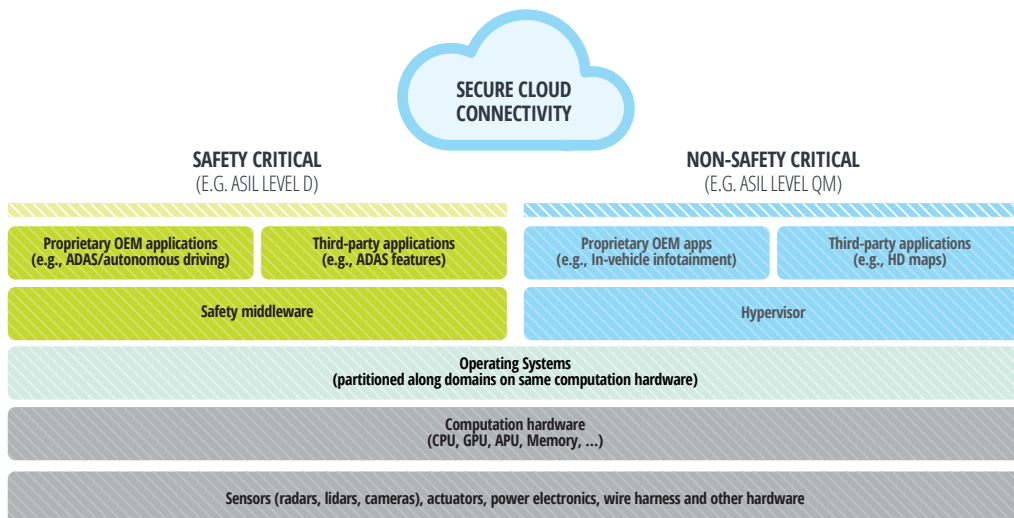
SECURE CLOUD CONNECTIVITY

SAFETY CRITICAL
(E.G. ASIL LEVEL D)

NON-SAFETY CRITICAL
(E.G. ASIL LEVEL QM)

Proprietary OEM applications (e.g., ADAS/autonomous driving)

Third-party applications (e.g., ADAS features)

Proprietary OEM apps (e.g., In-vehicle infotainment)

Third-party applications (e.g., HD maps)

Safety middleware

Hypervisor

Operating Systems
(partitioned along domains on same computation hardware)

Computation hardware
(CPU, GPU, APU, Memory, ...)

Sensors (radars, lidars, cameras), actuators, power electronics, wire harness and other hardware